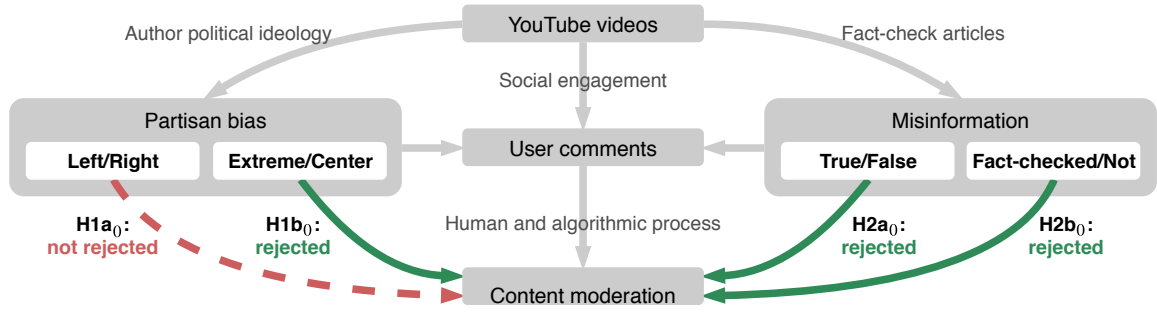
YouTube videos

Author political ideology

Fact-check articles

Social engagement

Partisan bias

Left/Right

Extreme/Center

User comments

Misinformation

True/False

Fact-checked/Not

H1a$_0$:
not rejected

H1b$_0$:
rejected

Human and algorithmic process

H2a$_0$:
rejected

H2b$_0$:
rejected

Content moderation